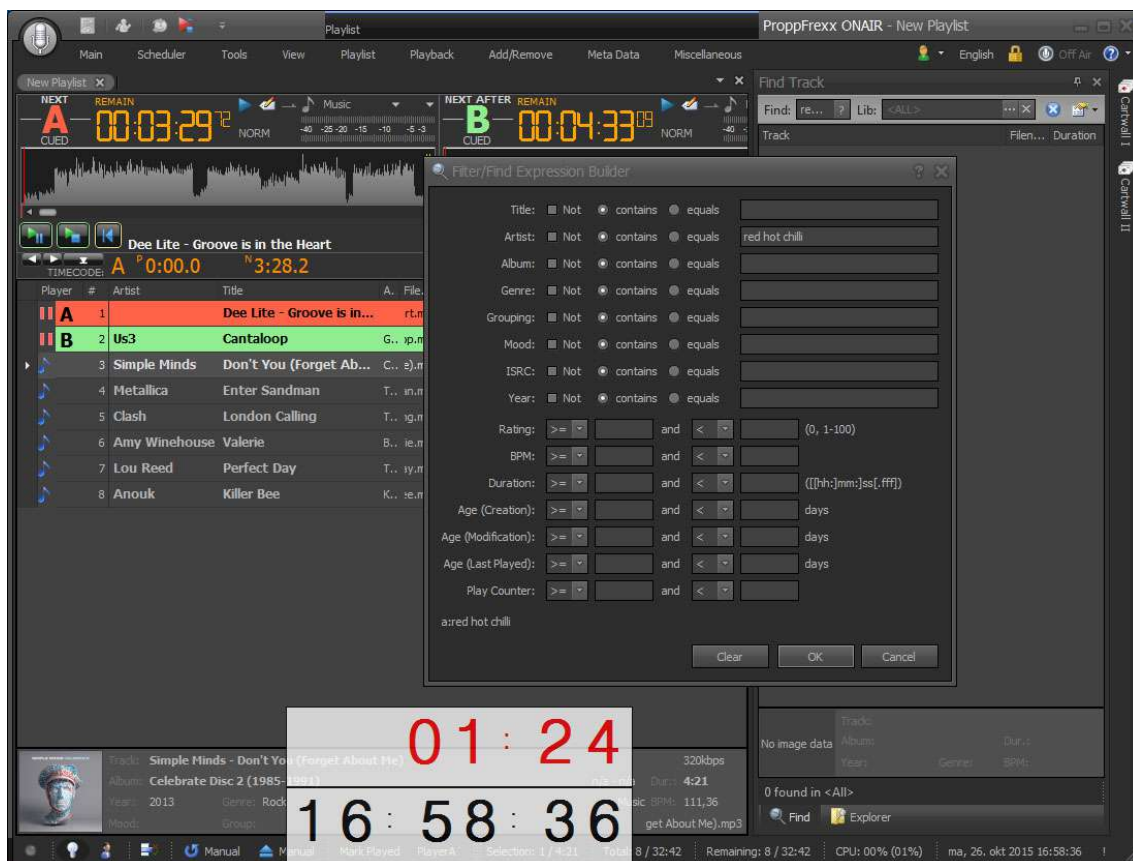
Playlist
ProppFrexx ONAIR - New Playlist

Main Scheduler Tools View Playlist Playback Add/Remove Meta Data Miscellaneous

English Off Air

New Playlist

NEXT REMAIN
A 00:03:29
CUED
NORM
Music

NEXT AFTER REMAIN
B 00:04:33
CUED
NORM

Dee Lite - Groove is in the Heart
TIMECODE: A P0:00.0 N3:28.2

| Player | # | Artist | Title | A. | File. |
|---|---|---|---|---|---|
| A | 1 | | Dee Lite - Groove is in... | | rt.m |
| B | 2 | Us3 | Cantaloop | G.. | ıp.m |
| | 3 | Simple Minds | Don't You (Forget Ab... | C.. | ɘ).m |
| | 4 | Metallica | Enter Sandman | T.. | ın.m |
| | 5 | Clash | London Calling | T.. | ıg.m |
| | 6 | Amy Winehouse | Valerie | B.. | ie.m |
| | 7 | Lou Reed | Perfect Day | T.. | ıy.m |
| | 8 | Anouk | Killer Bee | K.. | ɘe.m |

Find Track
Find: re... Lib: <ALL>
Track Filen... Duration

Cartwall I
Cartwall II

Filter/Find Expression Builder

Title: Not contains equals
Artist: Not contains equals red hot chilli
Album: Not contains equals
Genre: Not contains equals
Grouping: Not contains equals
Mood: Not contains equals
ISRC: Not contains equals
Year: Not contains equals
Rating: >= and < (0, 1-100)
BPM: >= and <
Duration: >= and < ([[hh:]mm:]ss[.fff])
Age (Creation): >= and < days
Age (Modification): >= and < days
Age (Last Played): >= and < days
Play Counter: >= and <

a:red hot chilli

Clear OK Cancel

Track: Simple Minds - Don't You (Forget About Me)
Album: Celebrate Disc 2 (1985-1991)
Year: 2013 Genre: Rock
Mood: Group:
320kbps
n/a - n/a Dur.: 4:21
Music BPM: 111,36
get About Me).mp3

01 : 24
16 : 58 : 36

No image data
Track:
Album: Dur.:
Year: Genre: BPM:

0 found in <All>
Find Explorer

Manual Manual Mark Played PlayerA Selection: 1 / 4:21 Total: 8 / 32:42 Remaining: 8 / 32:42 CPU: 00% (01%) ma, 26. okt 2015 16:58:36